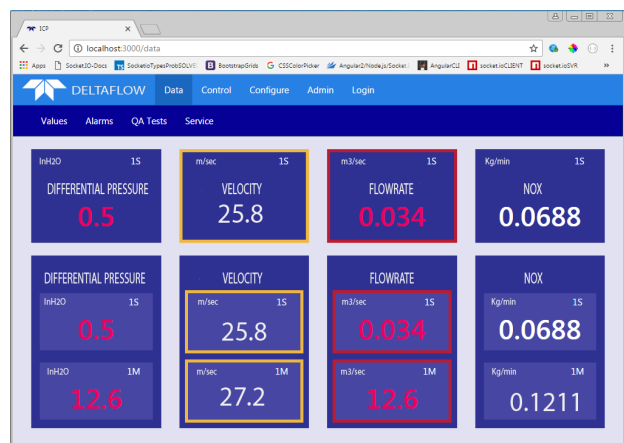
ICP ×

localhost:3000/data

Apps SocketIO-Docs SocketioTypesProbSOLVE BootstrapGrids CSSColorPicker Angular2/NodeJs/Socket. AngularCLI socket.ioCLIENT socket.ioSVR »

DELTAFLOW Data Control Configure Admin Login

Values Alarms QA Tests Service

InH2O 1S
DIFFERENTIAL PRESSURE
0.5

m/sec 1S
VELOCITY
25.8

m3/sec 1S
FLOWRATE
0.034

Kg/min 1S
NOX
0.0688

DIFFERENTIAL PRESSURE
InH2O 1S
0.5
InH2O 1M
12.6

VELOCITY
m/sec 1S
25.8
m/sec 1M
27.2

FLOWRATE
m3/sec 1S
0.034
m3/sec 1M
12.6

NOX
Kg/min 1S
0.0688
Kg/min 1M
0.1211